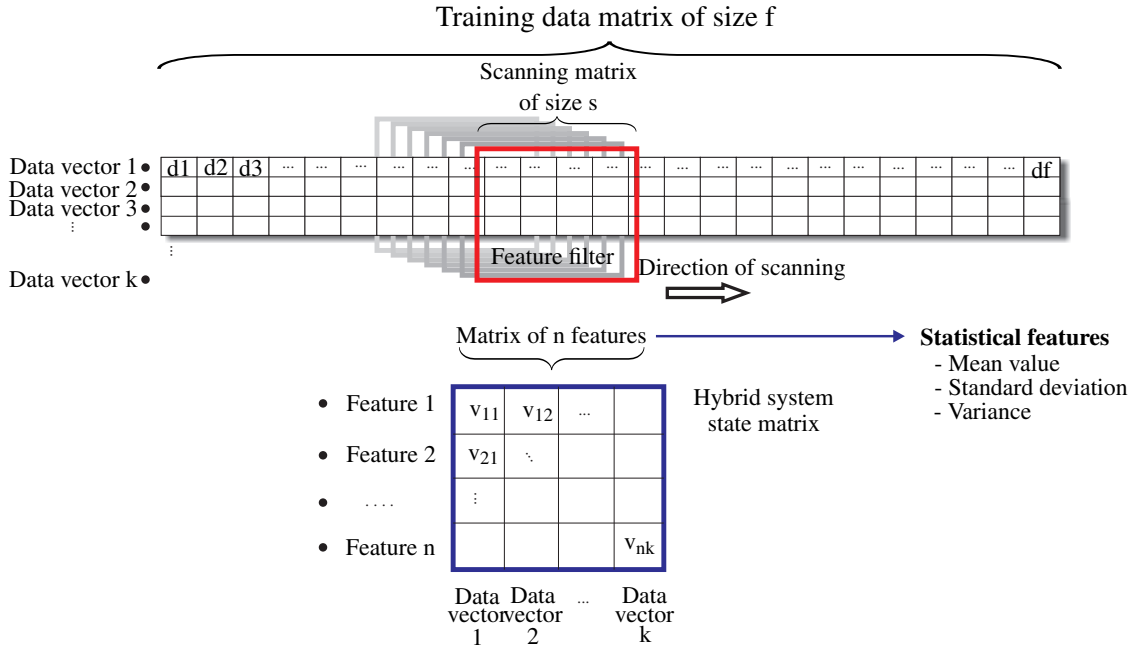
Training data matrix of size f

Scanning matrix of size s

Data vector 1
Data vector 2
Data vector 3
⋮
Data vector k

d1 d2 d3 ... ... ... ... ... ... ... ... ... ... ... ... ... ... ... ... ... ... ... df

Feature filter

Direction of scanning

Matrix of n features

Statistical features
- Mean value
- Standard deviation
- Variance

Hybrid system state matrix

Feature 1
Feature 2
....
Feature n

| $v_{11}$ | $v_{12}$ | ... | |
|---|---|---|---|
| $v_{21}$ | ⋱ | | |
| ⋮ | | | |
| | | | $v_{nk}$ |

Data vector 1 Data vector 2 ... Data vector k